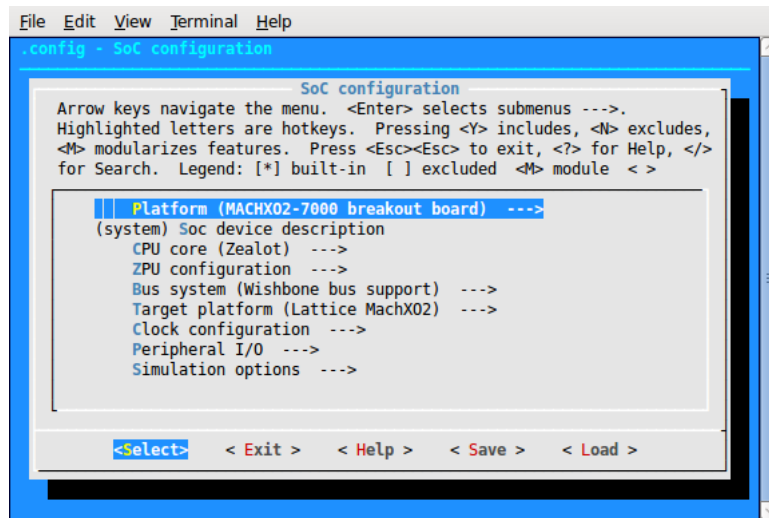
File Edit View Terminal Help

.config - SoC configuration

SoC configuration

Arrow keys navigate the menu. <Enter> selects submenus --->. Highlighted letters are hotkeys. Pressing <Y> includes, <N> excludes, <M> modularizes features. Press <Esc><Esc> to exit, <?> for Help, </> for Search. Legend: [*] built-in [ ] excluded <M> module < >

Platform (MACHXO2-7000 breakout board) --->
(system) Soc device description
CPU core (Zealot) --->
ZPU configuration --->
Bus system (Wishbone bus support) --->
Target platform (Lattice MachXO2) --->
Clock configuration --->
Peripheral I/O --->
Simulation options --->

<Select> < Exit > < Help > < Save > < Load >